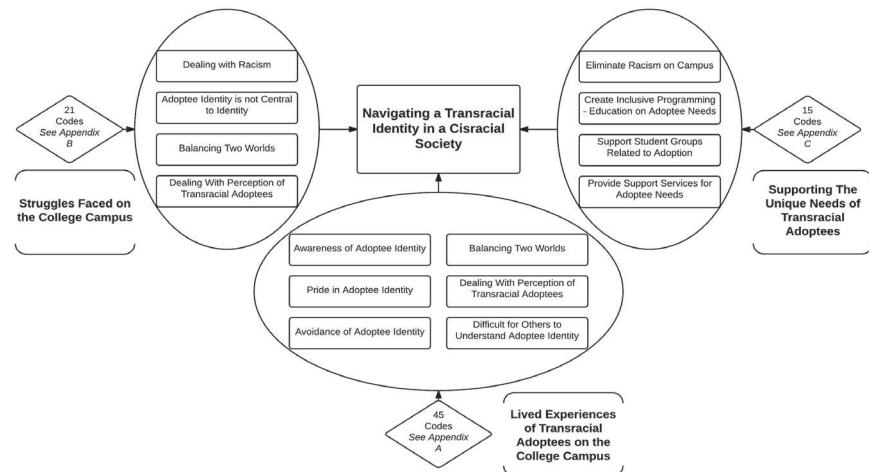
21 Codes *See Appendix B*

Struggles Faced on the College Campus

Dealing with Racism

Adoptee Identity is not Central to Identity

Balancing Two Worlds

Dealing With Perception of Transracial Adoptees

Navigating a Transracial Identity in a Cisracial Society

Eliminate Racism on Campus

Create Inclusive Programming - Education on Adoptee Needs

Support Student Groups Related to Adoption

Provide Support Services for Adoptee Needs

15 Codes *See Appendix C*

Supporting The Unique Needs of Transracial Adoptees

Awareness of Adoptee Identity

Balancing Two Worlds

Pride in Adoptee Identity

Dealing With Perception of Transracial Adoptees

Avoidance of Adoptee Identity

Difficult for Others to Understand Adoptee Identity

45 Codes *See Appendix A*

Lived Experiences of Transracial Adoptees on the College Campus